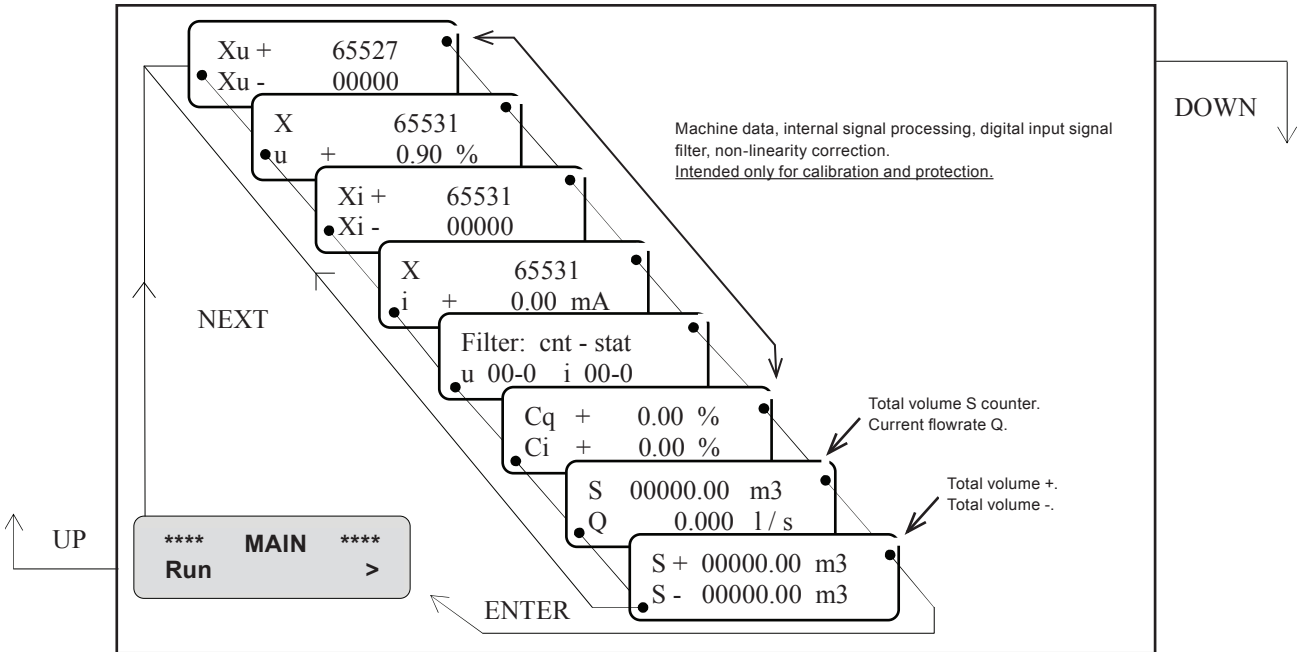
Xu + 65527
Xu - 00000

X 65531
u + 0.90 %

Xi + 65531
Xi - 00000

X 65531
i + 0.00 mA

Filter: cnt - stat
u 00-0 i 00-0

Cq + 0.00 %
Ci + 0.00 %

S 00000.00 m3
Q 0.000 l / s

S + 00000.00 m3
S - 00000.00 m3

DOWN

Machine data, internal signal processing, digital input signal filter, non-linearity correction.
Intended only for calibration and protection.

NEXT

Total volume S counter.
Current flowrate Q.

Total volume +.
Total volume -.

UP

**** MAIN ****
Run >

ENTER